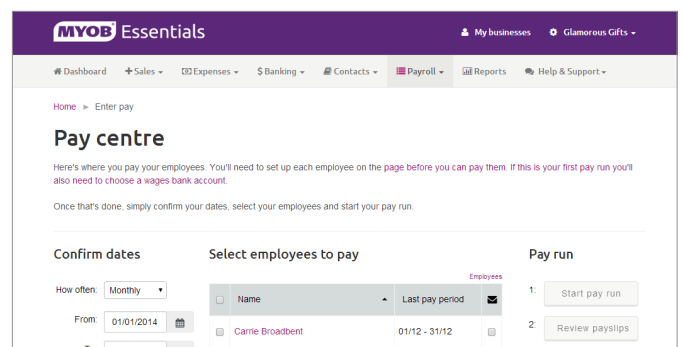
MYOB Essentials

My businesses

Glamorous Gifts

Dashboard
Sales
Expenses
Banking
Contacts
Payroll
Reports
Help & Support

Home ► Enter pay

Pay centre

Here's where you pay your employees. You'll need to set up each employee on the page before you can pay them. If this is your first pay run you'll also need to choose a wages bank account.

Once that's done, simply confirm your dates, select your employees and start your pay run.

Confirm dates

How often: Monthly

From: 01/01/2014

Select employees to pay

Employees

| | Name | Last pay period | |
|---|---|---|---|
| | Carrie Broadbent | 01/12 - 31/12 | |

Pay run

1: Start pay run

2: Review payslips